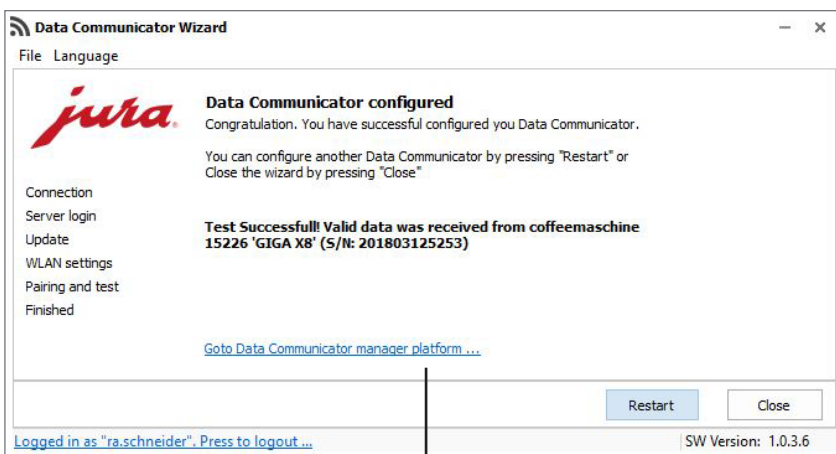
Data Communicator Wizard

File Language

jura®

Data Communicator configured
Congratulation. You have successful configured you Data Communicator.

You can configure another Data Communicator by pressing "Restart" or Close the wizard by pressing "Close"

Connection
Server login
Update
WLAN settings
Pairing and test
Finished

Test Successfull! Valid data was received from coffeemaschine 15226 'GIGA X8' (S/N: 201803125253)

Goto Data Communicator manager platform ...

Restart

Close

Logged in as "ra.schneider". Press to logout ...

SW Version: 1.0.3.6